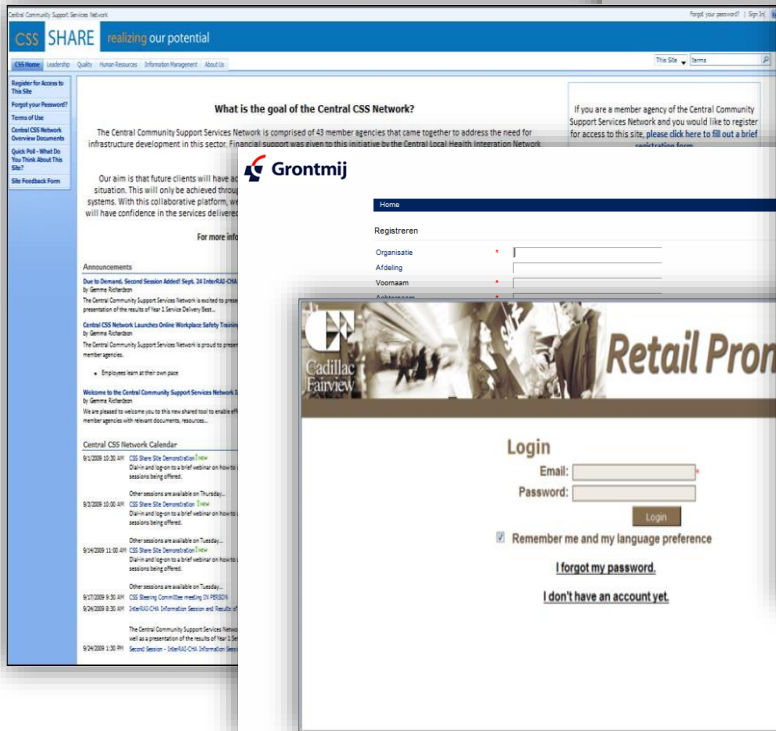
Central Community Support Services Network

Forgot your password? | Sign In

CSS SHARE realizing our potential

CSS Home Leadership Quality Human Resources Information Management About Us

This Site Items

Register for Access to This Site
Forgot your Password?
Terms of Use
Central CSS Network Overview Documents
Quick Poll - What Do You Think About This Site?
Site Feedback Form

What is the goal of the Central CSS Network?

The Central Community Support Services Network is comprised of 43 member agencies that came together to address the need for infrastructure development in this sector. Financial support was given to this initiative by the Central Local Health Integration Network

Our aim is that future clients will have ac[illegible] situation. This will only be achieved throu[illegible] systems. With this collaborative platform, we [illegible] will have confidence in the services delivered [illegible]

For more info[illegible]

If you are a member agency of the Central Community Support Services Network and you would like to register for access to this site, please click here to fill out a brief registration form.

Announcements

Due to Demand, Second Session Added! Sept. 24 InterRAI-CHA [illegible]
by Gemma Richardson
The Central Community Support Services Network is excited to prese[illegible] presentation of the results of Year 1 Service Delivery Best...

Central CSS Network Launches Online Workplace Safety Traini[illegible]
by Gemma Richardson
The Central Community Support Services Network is proud to prese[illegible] member agencies.

• Employees learn at their own pace

Welcome to the Central Community Support Services Network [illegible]
by Gemma Richardson
We are pleased to welcome you to this new shared tool to enable eff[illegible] member agencies with relevant documents, resources...

Central CSS Network Calendar

9/1/2009 10:30 AM CSS Share Site Demonstration !new
Dial-in and log-on to a brief webinar on how to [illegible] sessions being offered.

Other sessions are available on Thursday...
9/3/2009 10:00 AM CSS Share Site Demonstration !new
Dial-in and log-on to a brief webinar on how to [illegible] sessions being offered.

Other sessions are available on Tuesday...
9/14/2009 11:00 AM CSS Share Site Demonstration !new
Dial-in and log-on to a brief webinar on how to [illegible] sessions being offered.

Other sessions are available on Tuesday...
9/17/2009 9:30 AM CSS Steering Committee meeting IN PERSON
9/24/2009 8:30 AM InterRAI-CHA Information Session and Results of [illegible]

The Central Community Support Services Netwo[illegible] well as a presentation of the results of Year 1 S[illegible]
9/24/2009 1:30 PM Second Session - InterRAI-CHA Information Sess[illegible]

Grontmij

Home

Registreren

Organisatie *
Afdeling
Voornaam *
Achternaam *

Cadillac Fairview

Retail Pro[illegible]

Login
Email: *
Password:
Login
Remember me and my language preference
I forgot my password.
I don't have an account yet.